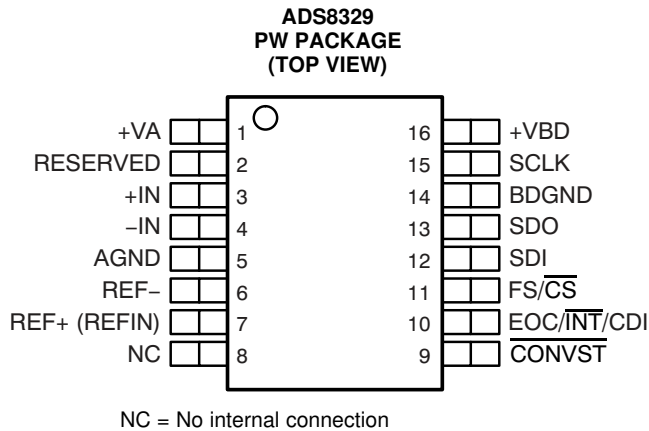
ADS8329
PW PACKAGE
(TOP VIEW)

+VA 1
RESERVED 2
+IN 3
−IN 4
AGND 5
REF− 6
REF+ (REFIN) 7
NC 8

16 +VBD
15 SCLK
14 BDGND
13 SDO
12 SDI
11 FS/$\overline{CS}$
10 EOC/$\overline{INT}$/CDI
9 $\overline{CONVST}$

NC = No internal connection